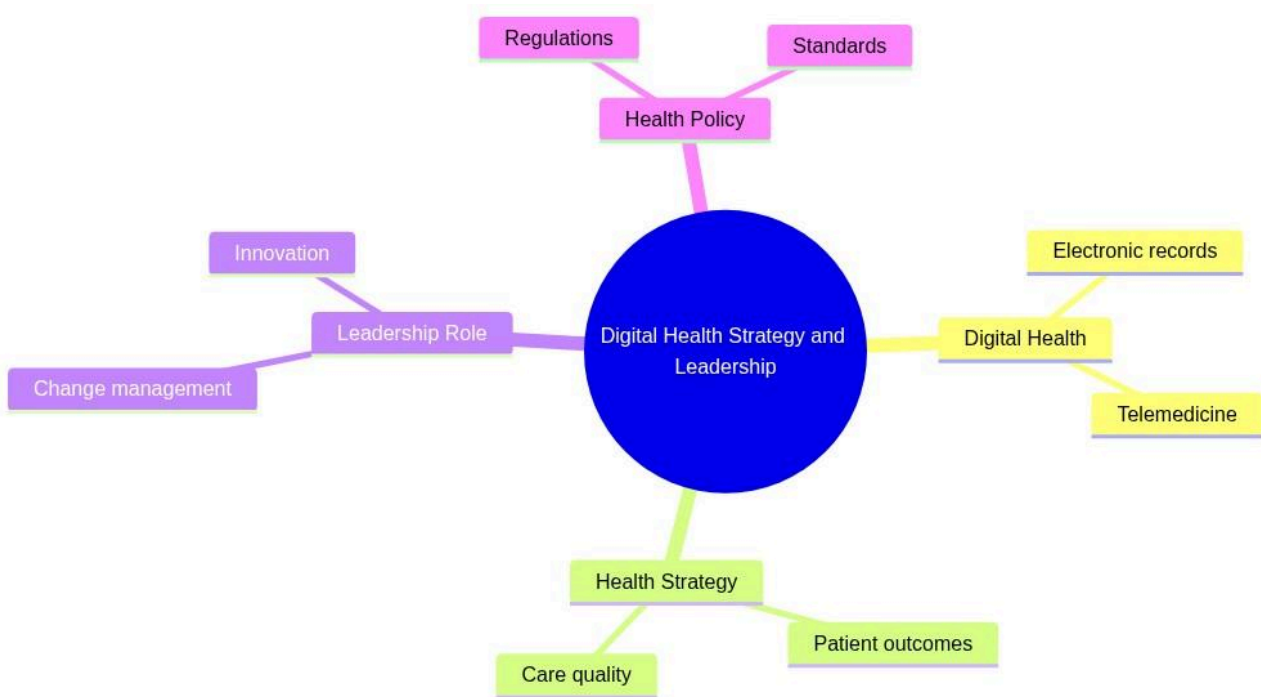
Regulations

Standards

Health Policy

Innovation

Leadership Role

Change management

Digital Health Strategy and Leadership

Electronic records

Digital Health

Telemedicine

Health Strategy

Patient outcomes

Care quality